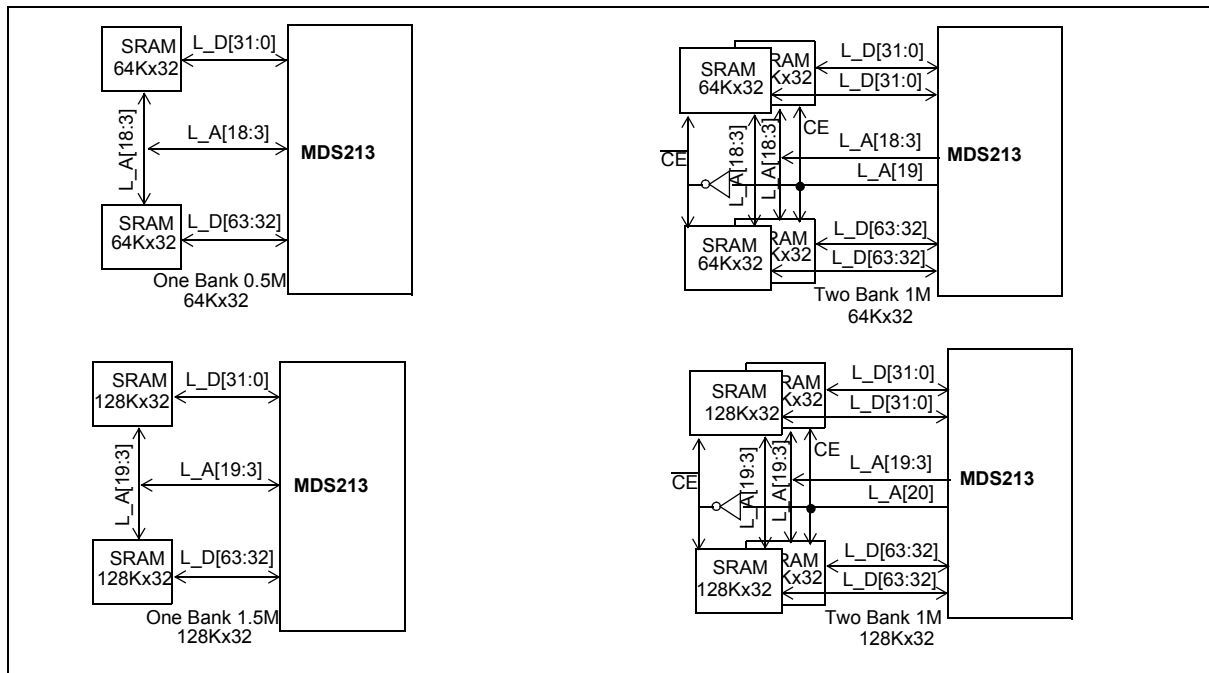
SRAM 64Kx32
L_D[31:0]
L_A[18:3]
L_A[18:3]
MDS213
SRAM 64Kx32
L_D[63:32]
One Bank 0.5M 64Kx32

SRAM 64Kx32
RAM Kx32
L_D[31:0]
L_D[31:0]
CE
L_A[18:3]
$\overline{CE}$
L_A[18:3]
L_A[18:3]
MDS213
L_A[19]
SRAM 64Kx32
RAM Kx32
L_D[63:32]
L_D[63:32]
Two Bank 1M 64Kx32

SRAM 128Kx32
L_D[31:0]
L_A[19:3]
L_A[19:3]
MDS213
SRAM 128Kx32
L_D[63:32]
One Bank 1.5M 128Kx32

SRAM 128Kx32
RAM Kx32
L_D[31:0]
L_D[31:0]
CE
L_A[19:3]
$\overline{CE}$
L_A[19:3]
L_A[19:3]
MDS213
L_A[20]
SRAM 128Kx32
RAM Kx32
L_D[63:32]
L_D[63:32]
Two Bank 1M 128Kx32